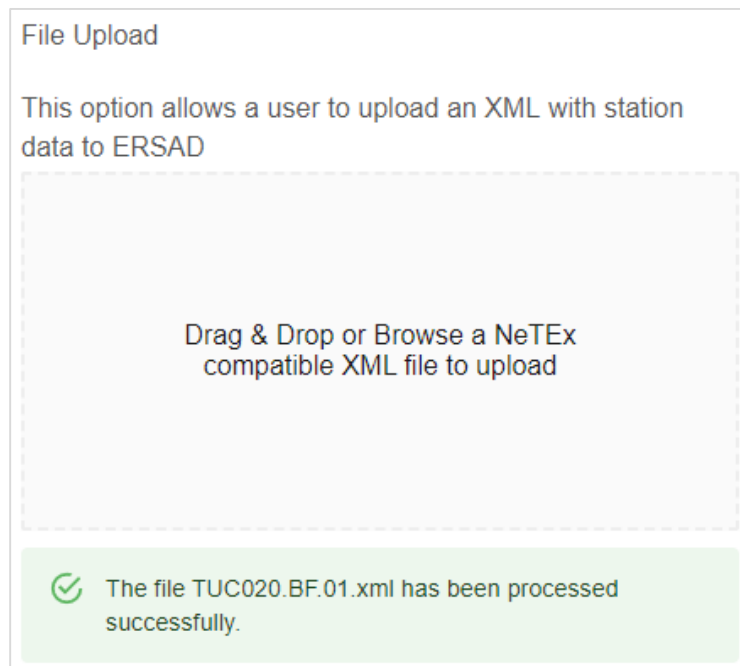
File Upload

This option allows a user to upload an XML with station data to ERSAD

Drag & Drop or Browse a NeTEx compatible XML file to upload

The file TUC020.BF.01.xml has been processed successfully.